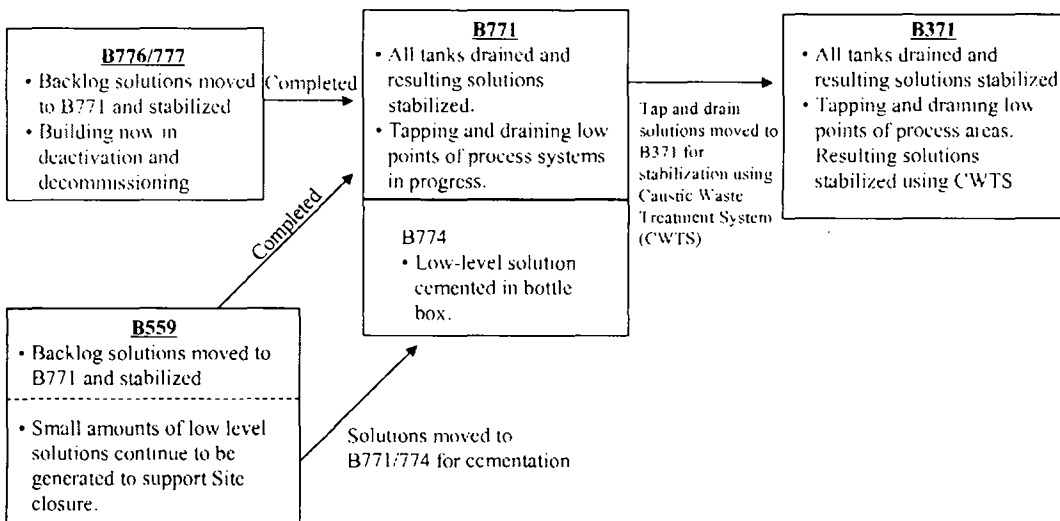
B776/777
• Backlog solutions moved to B771 and stabilized
• Building now in deactivation and decommissioning

Completed

B771
• All tanks drained and resulting solutions stabilized.
• Tapping and draining low points of process systems in progress.

B774
• Low-level solution cemented in bottle box.

Tap and drain solutions moved to B371 for stabilization using Caustic Waste Treatment System (CWTS)

B371
• All tanks drained and resulting solutions stabilized
• Tapping and draining low points of process areas. Resulting solutions stabilized using CWTS

Completed

B559
• Backlog solutions moved to B771 and stabilized
• Small amounts of low level solutions continue to be generated to support Site closure.

Solutions moved to B771/774 for cementation